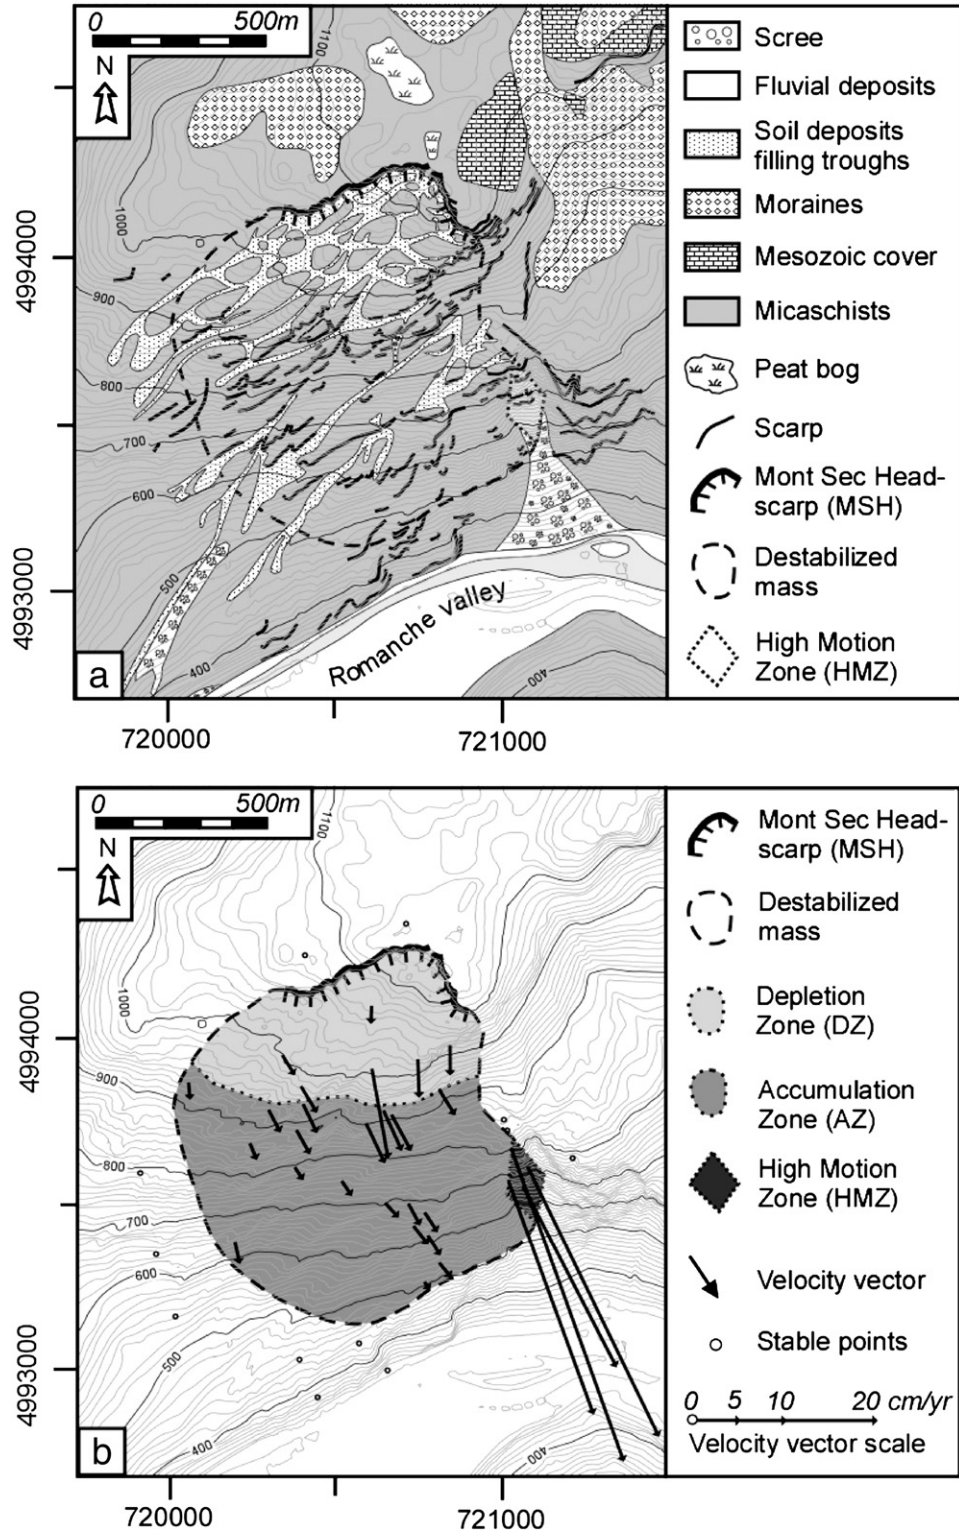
0 500m
N
1100
1000
900
800
700
600
500
400
400
4994000
4993000
Romanche valley
a
720000
721000

Scree
Fluvial deposits
Soil deposits filling troughs
Moraines
Mesozoic cover
Micaschists
Peat bog
Scarp
Mont Sec Headscarp (MSH)
Destabilized mass
High Motion Zone (HMZ)

0 500m
N
1100
1000
900
800
700
600
500
400
400
4994000
4993000
b
720000
721000

Mont Sec Headscarp (MSH)
Destabilized mass
Depletion Zone (DZ)
Accumulation Zone (AZ)
High Motion Zone (HMZ)
Velocity vector
Stable points
0 5 10 20 cm/yr
Velocity vector scale